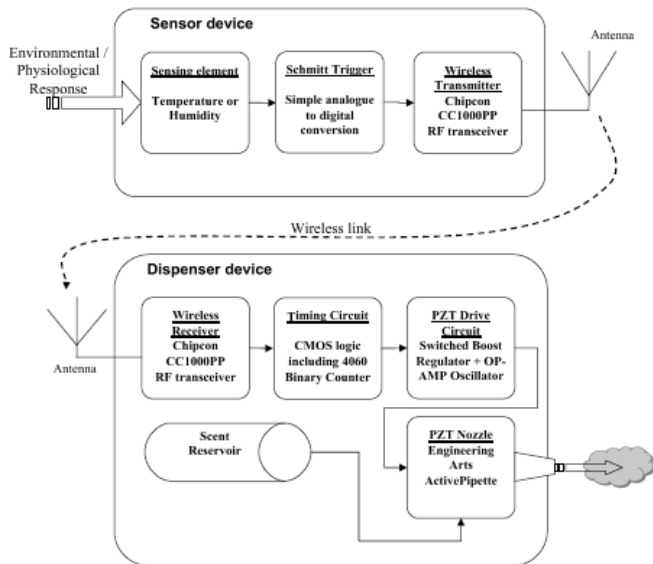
Sensor device

Environmental / Physiological Response

Sensing element
Temperature or Humidity

Schmitt Trigger
Simple analogue to digital conversion

Wireless Transmitter
Chipcon CC1000PP RF transceiver

Antenna

Wireless link

Dispenser device

Antenna

Wireless Receiver
Chipcon CC1000PP RF transceiver

Timing Circuit
CMOS logic including 4060 Binary Counter

PZT Drive Circuit
Switched Boost Regulator + OP-AMP Oscillator

Scent Reservoir

PZT Nozzle
Engineering Arts ActivePipette